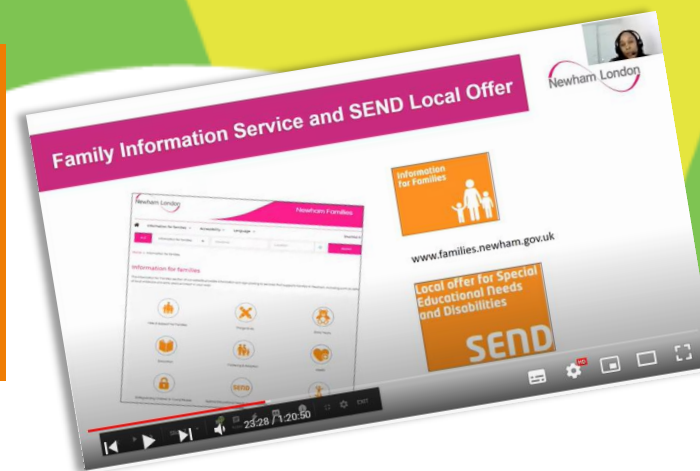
Newham London

Family Information Service and SEND Local Offer

Newham London

Newham Families

Information for families

Information for Families

www.families.newham.gov.uk

Local offer for Special Educational Needs and Disabilities

SEND

HD

23:28 / 1:20:50